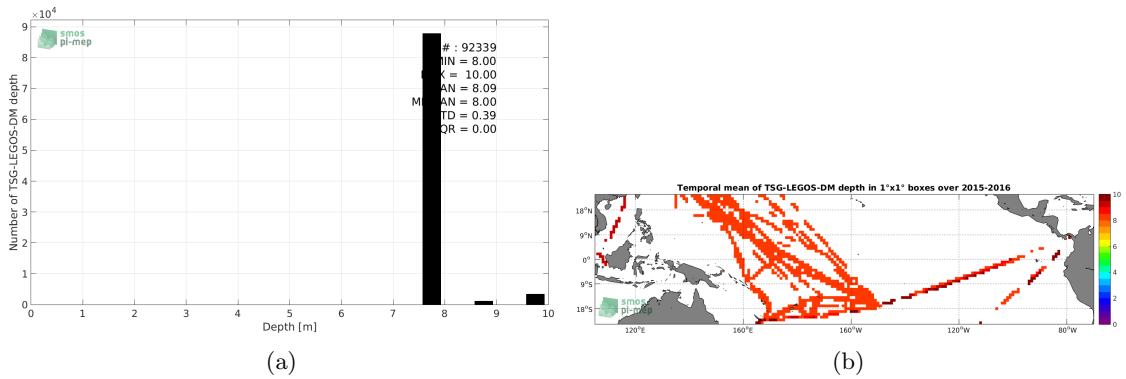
$\times10^4$

smos
pi-mep

# : 92339
MIN = 8.00
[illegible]X = 10.00
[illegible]AN = 8.09
M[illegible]AN = 8.00
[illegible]TD = 0.39
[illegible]QR = 0.00

Number of TSG-LEGOS-DM depth

9
8
7
6
5
4
3
2
1
0

0 1 2 3 4 5 6 7 8 9 10

Depth [m]

(a)

Temporal mean of TSG-LEGOS-DM depth in 1°x1° boxes over 2015-2016

18°N
9°N
0°
9°S
18°S

120°E 160°E 160°W 120°W 80°W

smos
pi-mep

10
8
6
4
2
0

(b)